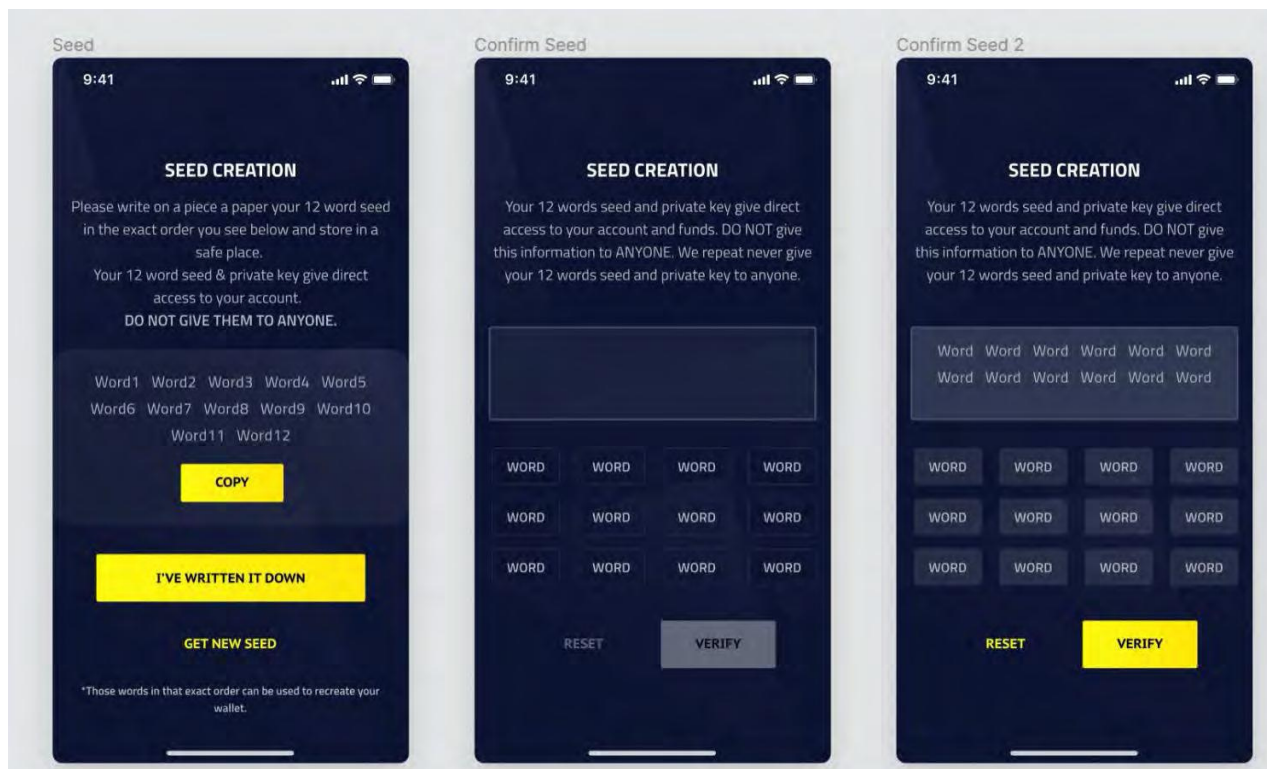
Seed

9:41

SEED CREATION

Please write on a piece a paper your 12 word seed in the exact order you see below and store in a safe place.
Your 12 word seed & private key give direct access to your account.
DO NOT GIVE THEM TO ANYONE.

Word1 Word2 Word3 Word4 Word5 Word6 Word7 Word8 Word9 Word10 Word11 Word12

COPY

I'VE WRITTEN IT DOWN

GET NEW SEED

*Those words in that exact order can be used to recreate your wallet.

Confirm Seed

9:41

SEED CREATION

Your 12 words seed and private key give direct access to your account and funds. DO NOT give this information to ANYONE. We repeat never give your 12 words seed and private key to anyone.

| WORD | WORD | WORD | WORD |
|---|---|---|---|
| WORD | WORD | WORD | WORD |
| WORD | WORD | WORD | WORD |

RESET VERIFY

Confirm Seed 2

9:41

SEED CREATION

Your 12 words seed and private key give direct access to your account and funds. DO NOT give this information to ANYONE. We repeat never give your 12 words seed and private key to anyone.

Word Word Word Word Word Word
Word Word Word Word Word Word

| WORD | WORD | WORD | WORD |
|---|---|---|---|
| WORD | WORD | WORD | WORD |
| WORD | WORD | WORD | WORD |

RESET VERIFY